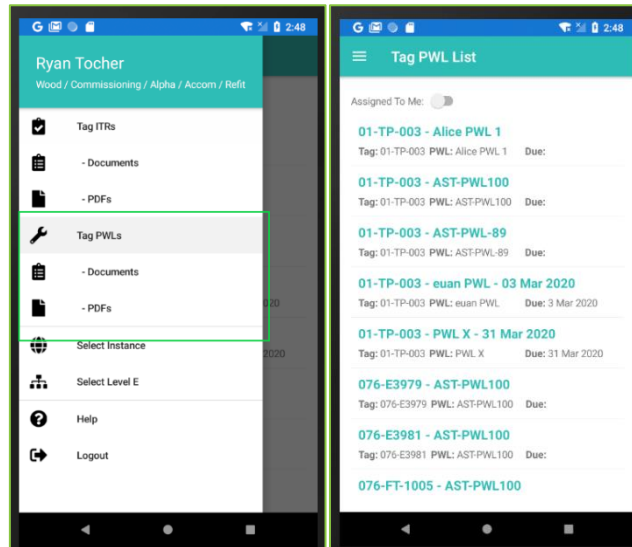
2:48

Ryan Tocher
Wood / Commissioning / Alpha / Accom / Refit

Tag ITRs

- Documents

- PDFs

Tag PWLs

- Documents

- PDFs

Select Instance

Select Level E

Help

Logout

2:48

Tag PWL List

Assigned To Me:

01-TP-003 - Alice PWL 1
Tag: 01-TP-003 PWL: Alice PWL 1 Due:

01-TP-003 - AST-PWL100
Tag: 01-TP-003 PWL: AST-PWL100 Due:

01-TP-003 - AST-PWL-89
Tag: 01-TP-003 PWL: AST-PWL-89 Due:

01-TP-003 - euan PWL - 03 Mar 2020
Tag: 01-TP-003 PWL: euan PWL Due: 3 Mar 2020

01-TP-003 - PWL X - 31 Mar 2020
Tag: 01-TP-003 PWL: PWL X Due: 31 Mar 2020

076-E3979 - AST-PWL100
Tag: 076-E3979 PWL: AST-PWL100 Due:

076-E3981 - AST-PWL100
Tag: 076-E3981 PWL: AST-PWL100 Due:

076-FT-1005 - AST-PWL100